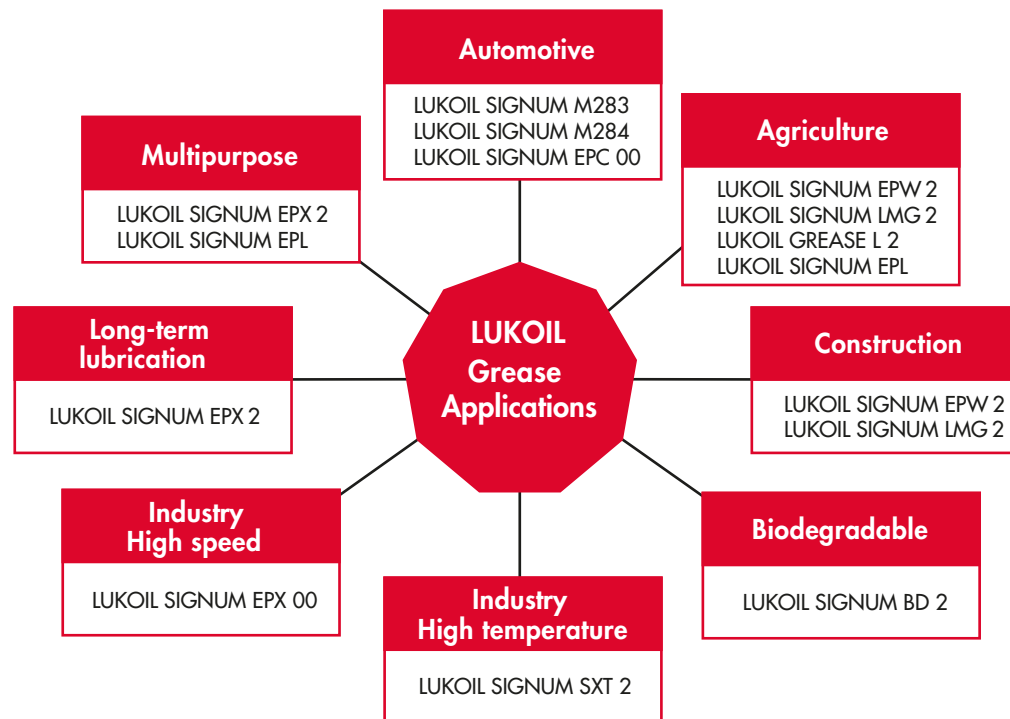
Automotive

LUKOIL SIGNUM M283
LUKOIL SIGNUM M284
LUKOIL SIGNUM EPC 00

Multipurpose

LUKOIL SIGNUM EPX 2
LUKOIL SIGNUM EPL

Agriculture

LUKOIL SIGNUM EPW 2
LUKOIL SIGNUM LMG 2
LUKOIL GREASE L 2
LUKOIL SIGNUM EPL

Long-term lubrication

LUKOIL SIGNUM EPX 2

LUKOIL Grease Applications

Construction

LUKOIL SIGNUM EPW 2
LUKOIL SIGNUM LMG 2

Industry High speed

LUKOIL SIGNUM EPX 00

Biodegradable

LUKOIL SIGNUM BD 2

Industry High temperature

LUKOIL SIGNUM SXT 2